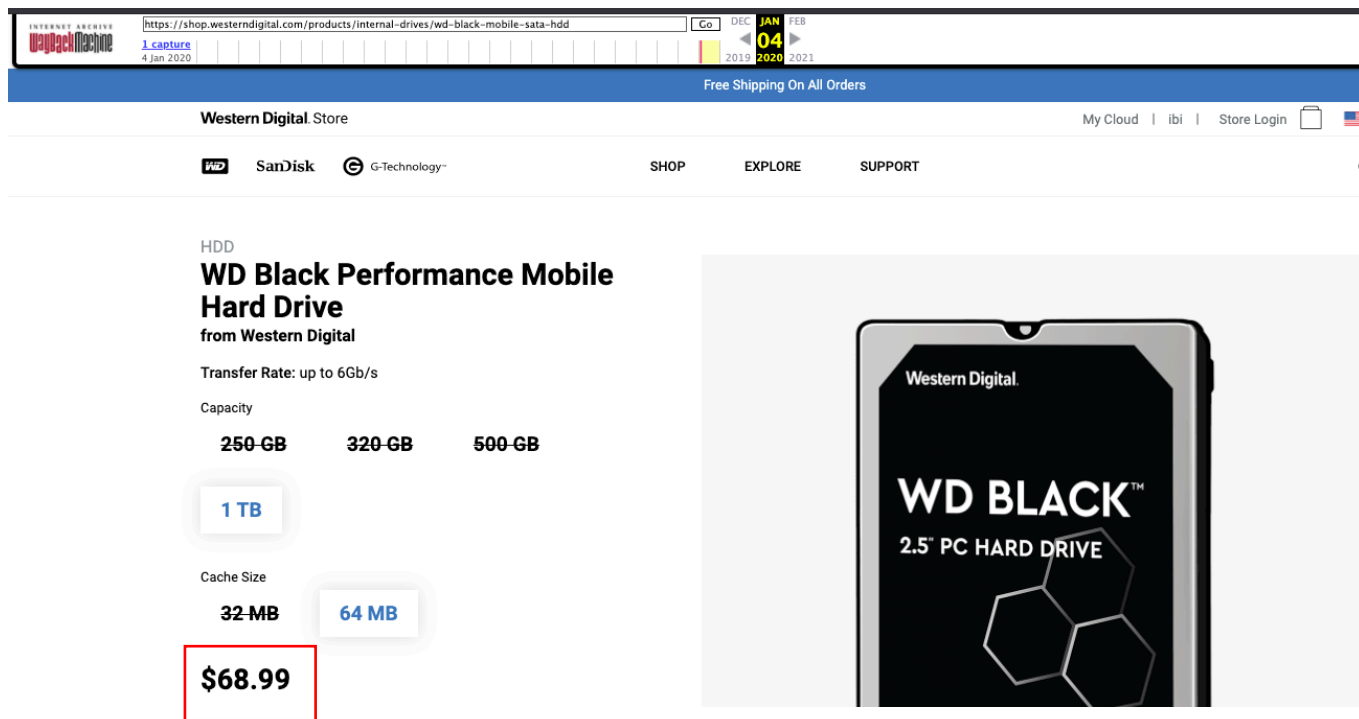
INTERNET ARCHIVE
WaybackMachine

https://shop.westerndigital.com/products/internal-drives/wd-black-mobile-sata-hdd Go

1 capture
4 Jan 2020

DEC JAN FEB
04
2019 2020 2021

Free Shipping On All Orders

Western Digital. Store

My Cloud | ibi | Store Login

WD SanDisk G-Technology

SHOP EXPLORE SUPPORT

HDD

WD Black Performance Mobile Hard Drive

from Western Digital

Transfer Rate: up to 6Gb/s

Capacity

~~250 GB~~ ~~320 GB~~ ~~500 GB~~

1 TB

Cache Size

~~32 MB~~ 64 MB

$68.99

Western Digital.

WD BLACK™

2.5" PC HARD DRIVE